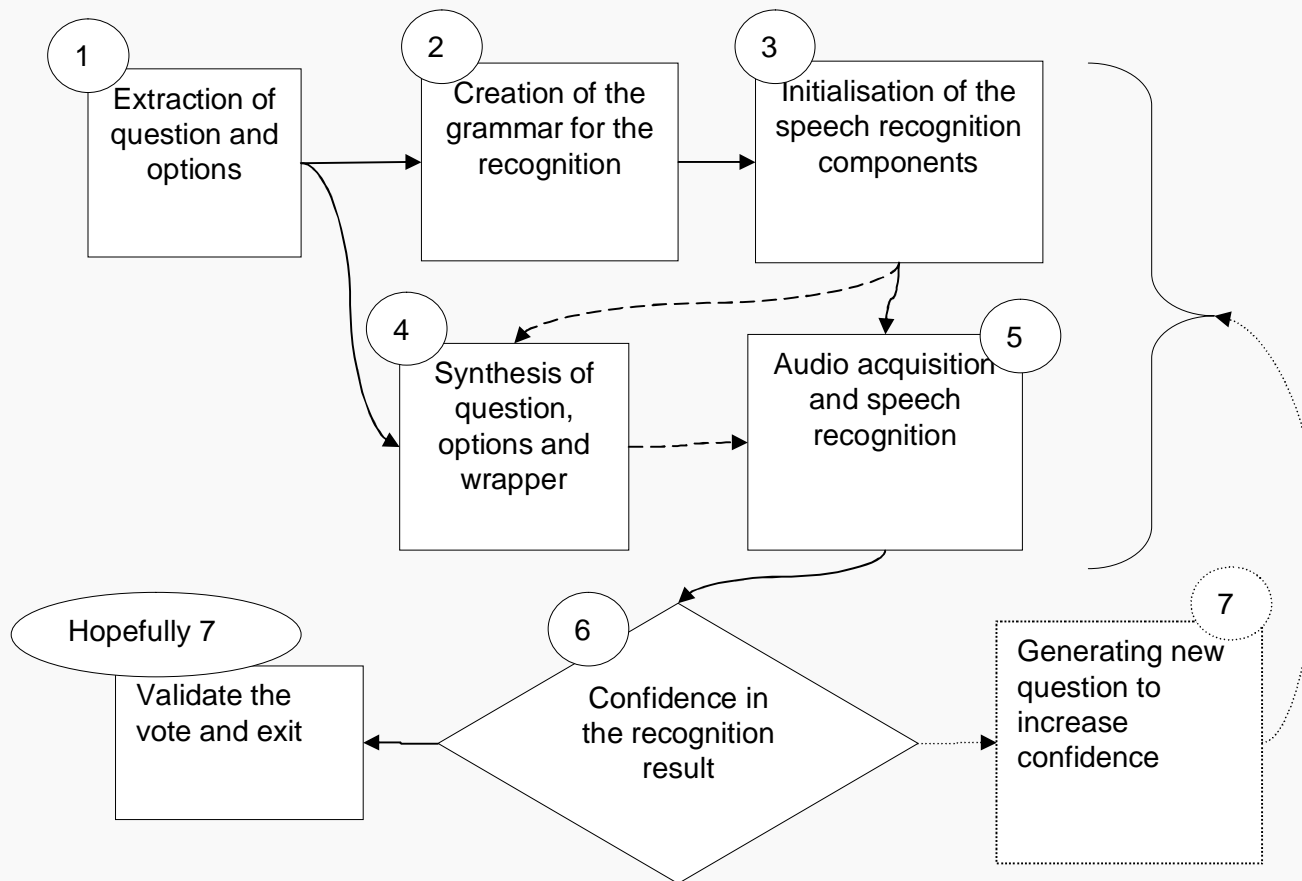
1
Extraction of question and options

2
Creation of the grammar for the recognition

3
Initialisation of the speech recognition components

4
Synthesis of question, options and wrapper

5
Audio acquisition and speech recognition

Hopefully 7
Validate the vote and exit

6
Confidence in the recognition result

7
Generating new question to increase confidence